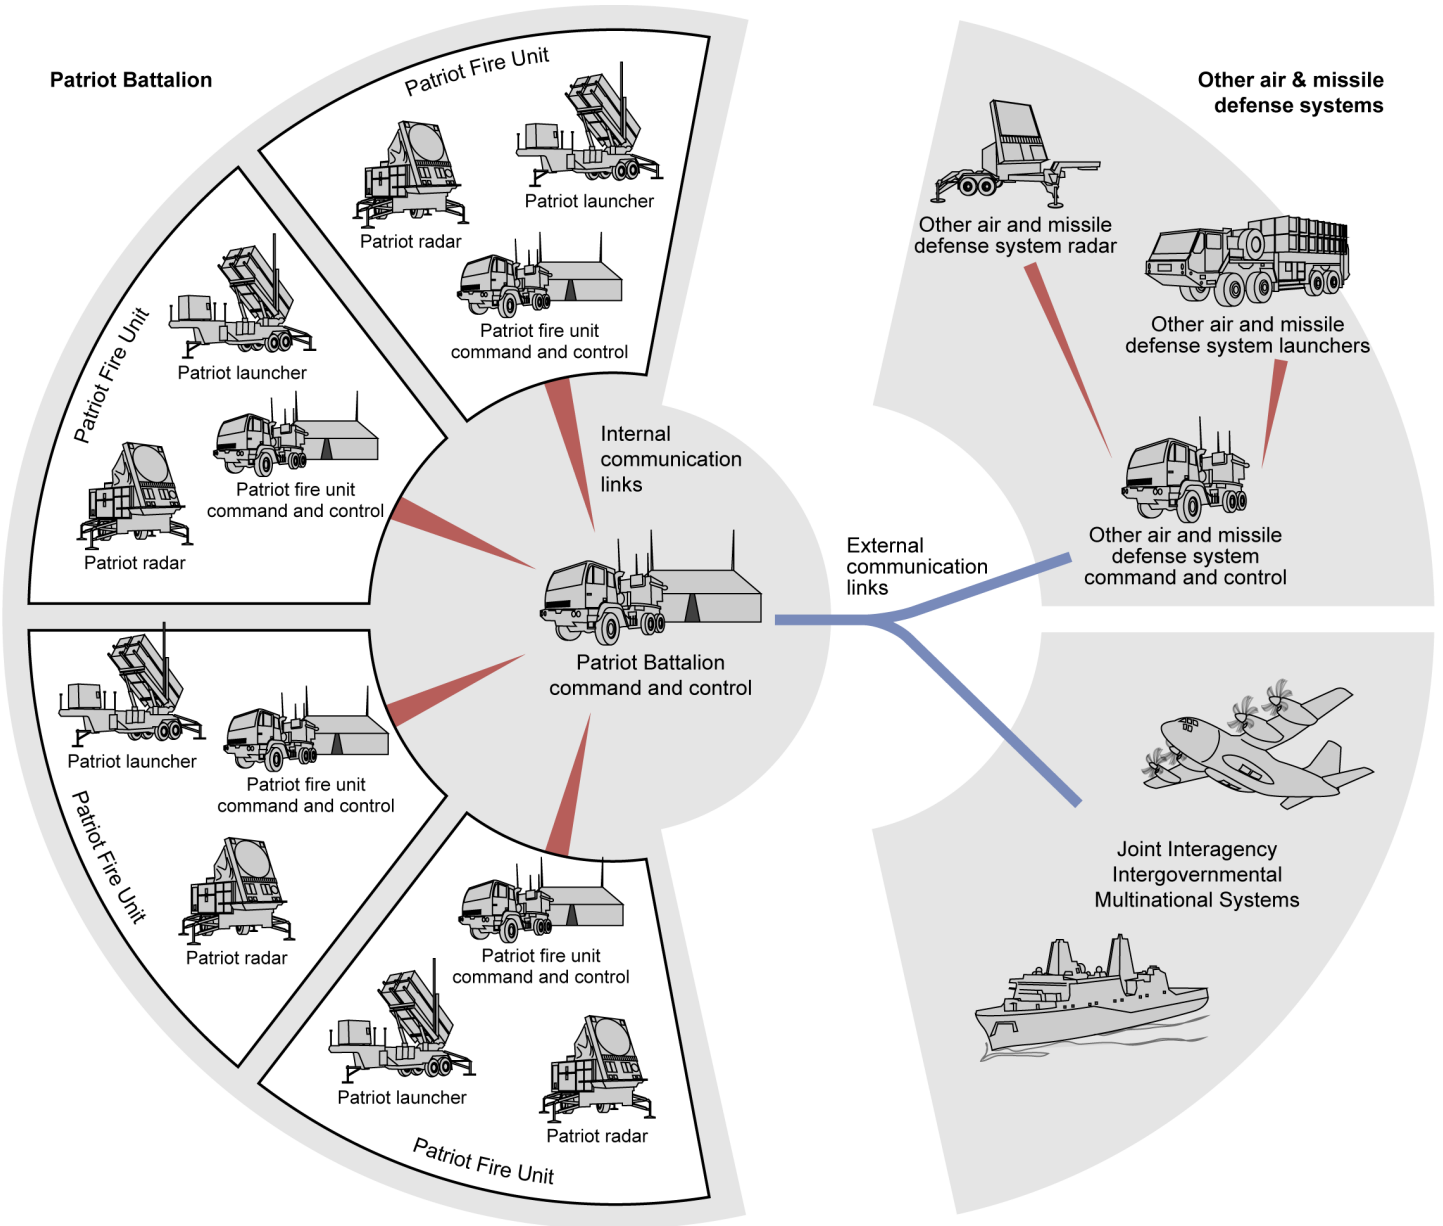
Patriot Battalion

Patriot Fire Unit

Patriot launcher

Patriot radar

Patriot fire unit command and control

Patriot Fire Unit

Patriot launcher

Patriot fire unit command and control

Patriot radar

Internal communication links

Patriot Battalion command and control

Patriot launcher

Patriot fire unit command and control

Patriot Fire Unit

Patriot radar

Patriot fire unit command and control

Patriot launcher

Patriot radar

Patriot Fire Unit

Other air & missile defense systems

Other air and missile defense system radar

Other air and missile defense system launchers

External communication links

Other air and missile defense system command and control

Joint Interagency Intergovernmental Multinational Systems